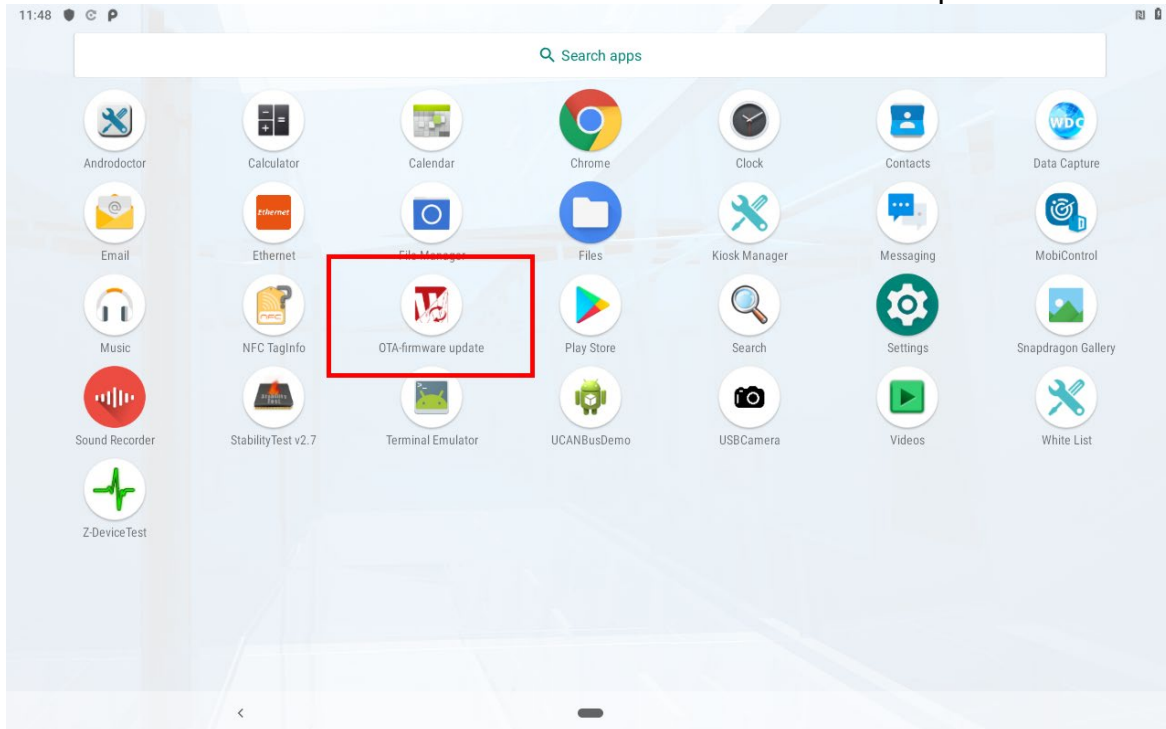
11:48

Search apps

Androdoctor
Calculator
Calendar
Chrome
Clock
Contacts
WDC
Data Capture

Email
Ethernet
Ethernet
File Manager
Files
Kiosk Manager
Messaging
MobiControl

Music
NFC
NFC TagInfo
OTA-firmware update
Play Store
Search
Settings
Snapdragon Gallery

Sound Recorder
StabilityTest v2.7
Terminal Emulator
UCANBusDemo
USBCamera
Videos
White List

Z-DeviceTest